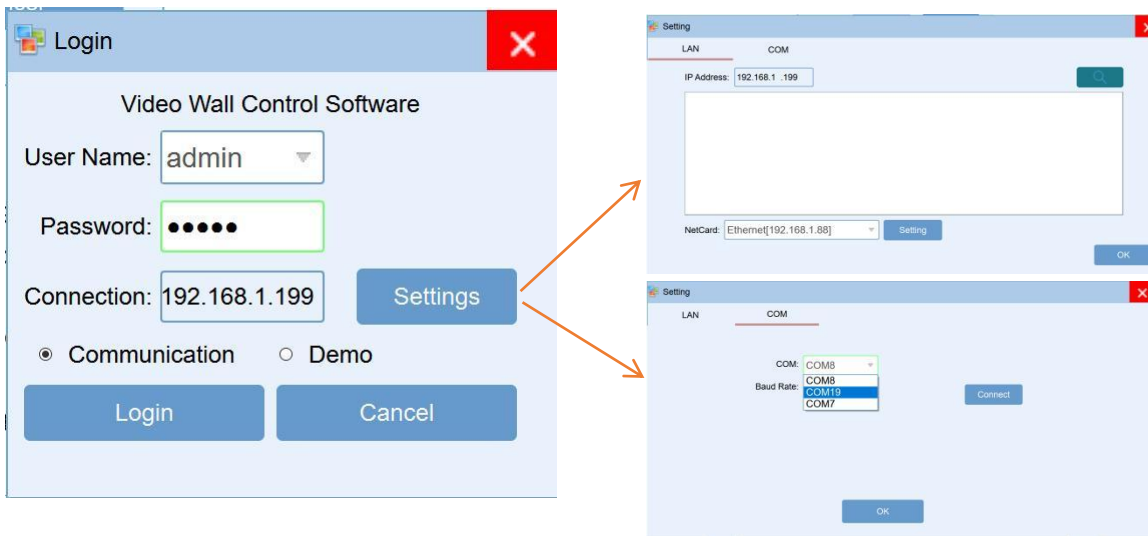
Login

Video Wall Control Software

User Name: admin

Password: ●●●●●

Connection: 192.168.1.199

Settings

Communication

Demo

Login

Cancel

Setting

LAN

COM

IP Address: 192.168.1 .199

NetCard: Ethernet[192.168.1.88]

Setting

OK

Setting

LAN

COM

COM: COM8

Baud Rate:

COM8

COM19

COM7

Connect

OK